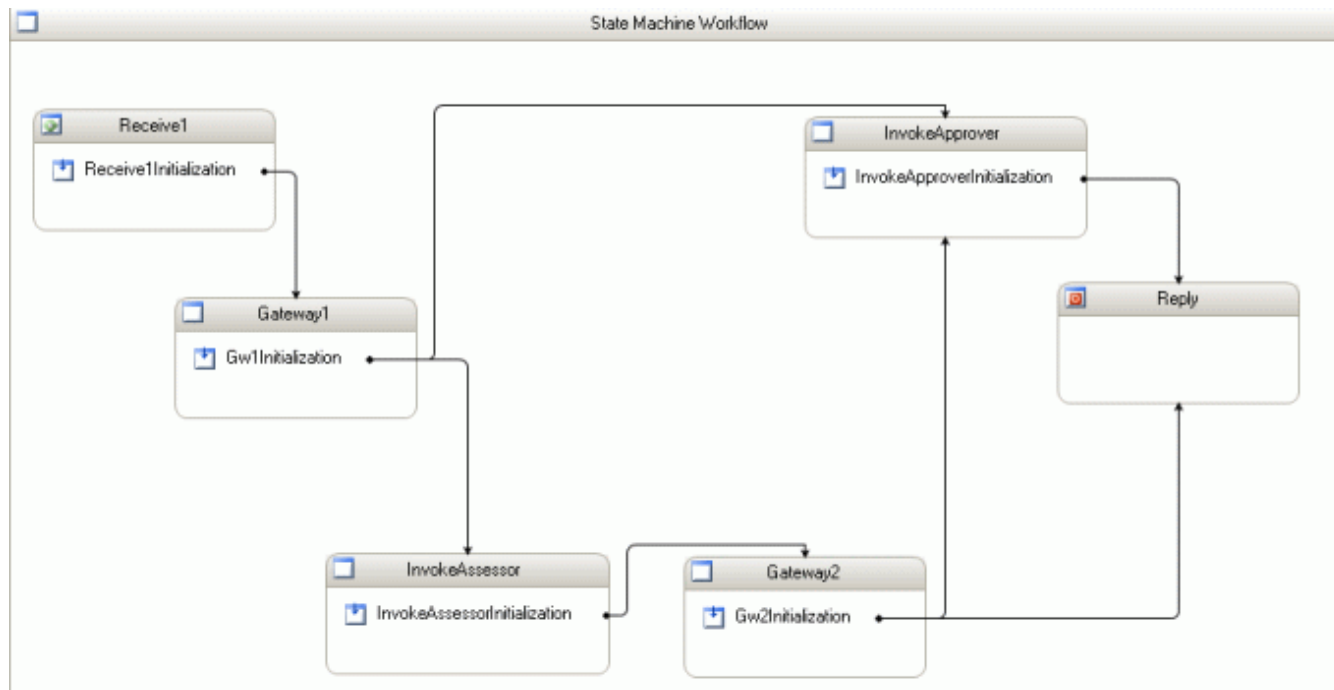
State Machine Workflow

Receive1

Receive1Initialization

Gateway1

Gw1Initialization

InvokeApprover

InvokeApproverInitialization

Reply

InvokeAssessor

InvokeAssessorInitialization

Gateway2

Gw2Initialization